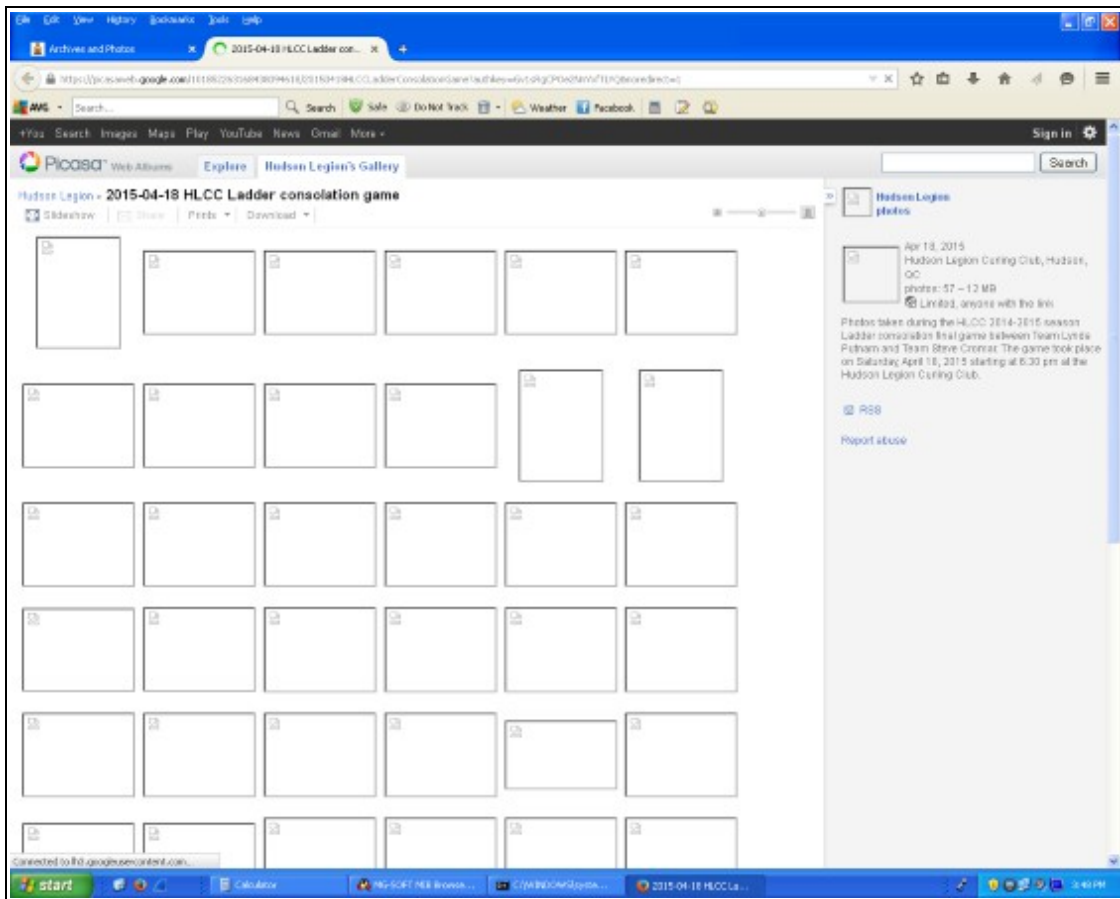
File Edit View History Bookmarks Tools Help

Archives and Photos ×
2015-04-18 HLCC Ladder con... ×
+

https://picasaweb.google.com/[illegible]

AVG Search... Search Safe Do Not Track Weather Facebook

+You Search Images Maps Play YouTube News Gmail More

Sign in

Picasa Web Albums Explore Hudson Legion's Gallery

Search

Hudson Legion › 2015-04-18 HLCC Ladder consolation game

Slideshow Share Prints Download

Hudson Legion photos

Apr 18, 2015
Hudson Legion Curling Club, Hudson, QC
photos: 57 – 12 MB
Limited, anyone with the link

Photos taken during the HLCC 2014-2015 season Ladder consolation final game between Team Lynda Putnam and Team Steve Cromac. The game took place on Saturday, April 18, 2015 starting at 6:30 pm at the Hudson Legion Curling Club.

RSS

Report abuse

Connected to lh3.googleusercontent.com...

start Calculator MG-SOFT MIB Browse... C:\WINDOWS\syste... 2015-04-18 HLCC La... 3:49 PM